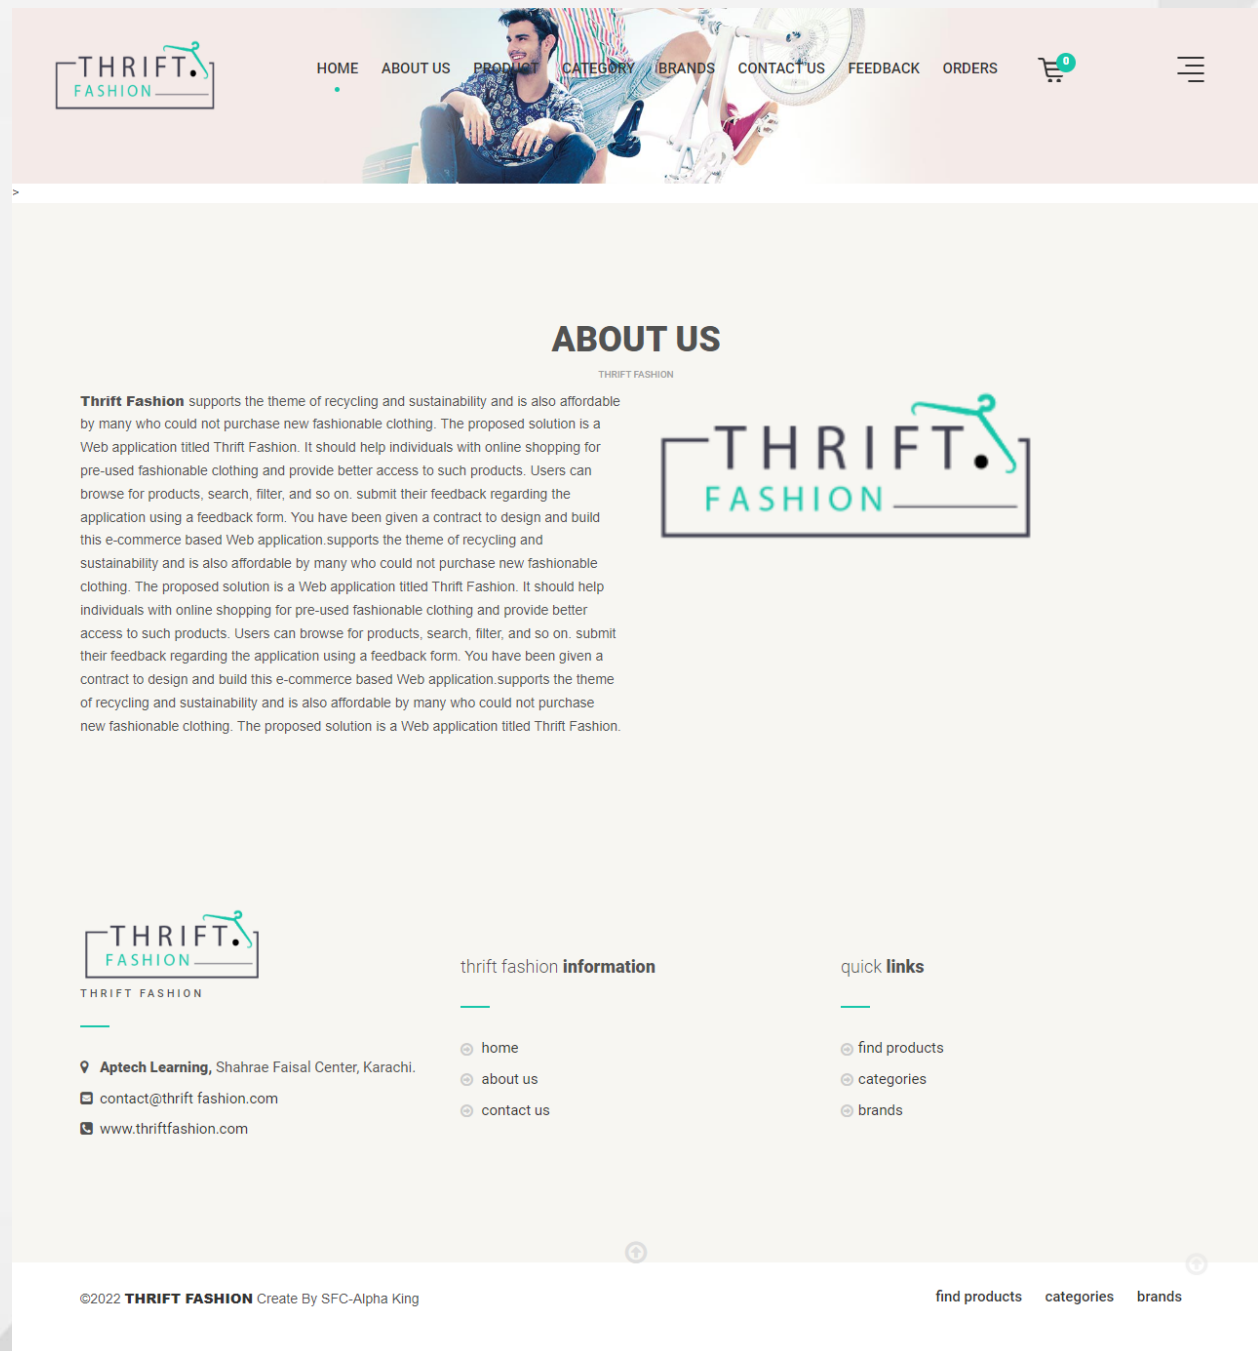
THRIFT. FASHION

HOME ABOUT US PRODUCT CATEGORY BRANDS CONTACT US FEEDBACK ORDERS 0

>

ABOUT US

THRIFT FASHION

**Thrift Fashion** supports the theme of recycling and sustainability and is also affordable by many who could not purchase new fashionable clothing. The proposed solution is a Web application titled Thrift Fashion. It should help individuals with online shopping for pre-used fashionable clothing and provide better access to such products. Users can browse for products, search, filter, and so on. submit their feedback regarding the application using a feedback form. You have been given a contract to design and build this e-commerce based Web application.supports the theme of recycling and sustainability and is also affordable by many who could not purchase new fashionable clothing. The proposed solution is a Web application titled Thrift Fashion. It should help individuals with online shopping for pre-used fashionable clothing and provide better access to such products. Users can browse for products, search, filter, and so on. submit their feedback regarding the application using a feedback form. You have been given a contract to design and build this e-commerce based Web application.supports the theme of recycling and sustainability and is also affordable by many who could not purchase new fashionable clothing. The proposed solution is a Web application titled Thrift Fashion.

THRIFT. FASHION

THRIFT. FASHION

THRIFT FASHION

**Aptech Learning,** Shahrae Faisal Center, Karachi.

contact@thrift fashion.com

www.thriftfashion.com

thrift fashion **information**

home

about us

contact us

quick **links**

find products

categories

brands

©2022 **THRIFT FASHION** Create By SFC-Alpha King

find products categories brands